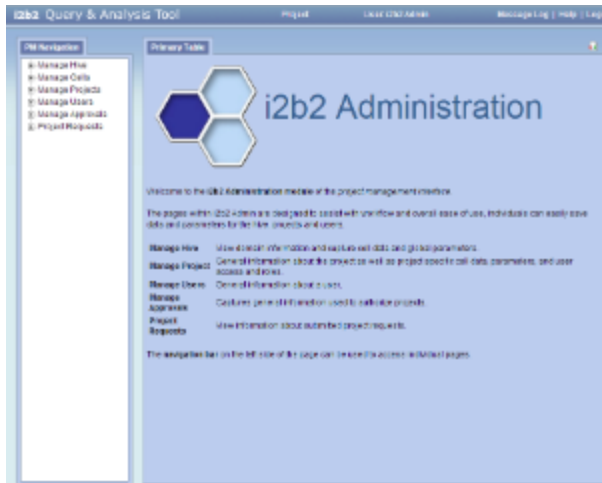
i2b2 Query & Analysis Tool

Project

User: i2b2 Admin

Message Log | Help | Log

PM Navigation

Manage Hive
Manage Cells
Manage Projects
Manage Users
Manage Approvals
Project Requests

Primary Table

i2b2 Administration

Welcome to the i2b2 Administration module of the project management interface.

The pages within i2b2 Admin are designed to assist with workflow and overall ease of use. Individuals can easily save data and parameters for the hive, projects and users.

| | |
|---|---|
| Manage Hive | View domain information and capture cell data and global parameters. |
| Manage Project | General information about the project as well as project specific cell data, parameters, and user access and roles. |
| Manage Users | General information about users. |
| Manage Approvals | Captures general information used to authorize projects. |
| Project Requests | View information about submitted project requests. |

The navigation bar on the left side of the page can be used to access individual pages.